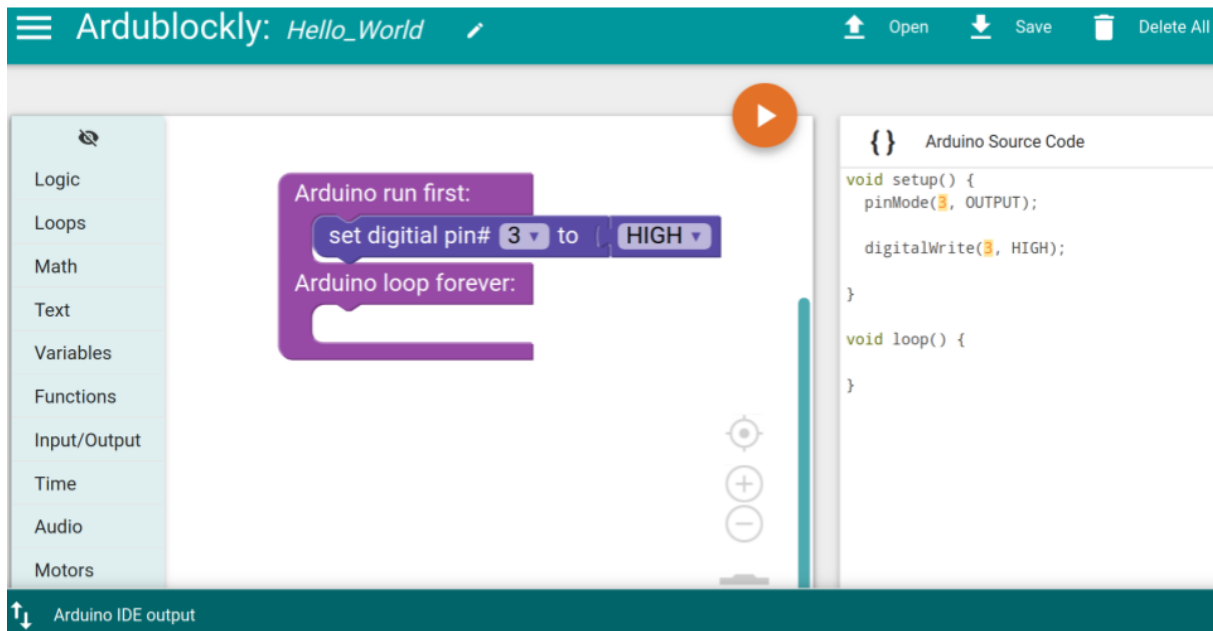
Ardublockly: Hello_World

Open Save Delete All

Logic
Loops
Math
Text
Variables
Functions
Input/Output
Time
Audio
Motors

Arduino run first:
set digitial pin# 3 to HIGH
Arduino loop forever:

{} Arduino Source Code

void setup() {
  pinMode(3, OUTPUT);

  digitalWrite(3, HIGH);

}

void loop() {

}

Arduino IDE output